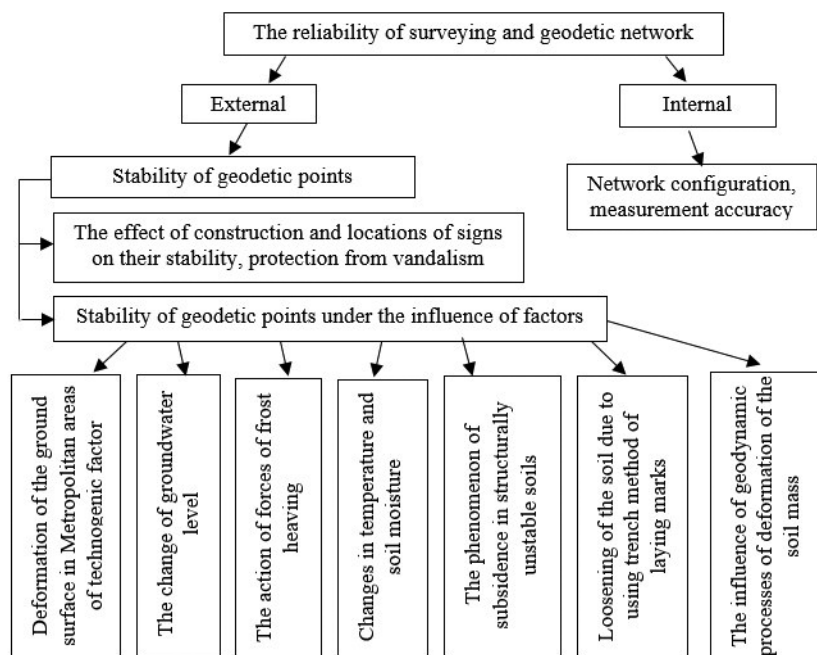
The reliability of surveying and geodetic network

External

Internal

Network configuration, measurement accuracy

Stability of geodetic points

The effect of construction and locations of signs on their stability, protection from vandalism

Stability of geodetic points under the influence of factors

Deformation of the ground surface in Metropolitan areas of technogenic factor

The change of groundwater level

The action of forces of frost heaving

Changes in temperature and soil moisture

The phenomenon of subsidence in structurally unstable soils

Loosening of the soil due to using trench method of laying marks

The influence of geodynamic processes of deformation of the soil mass